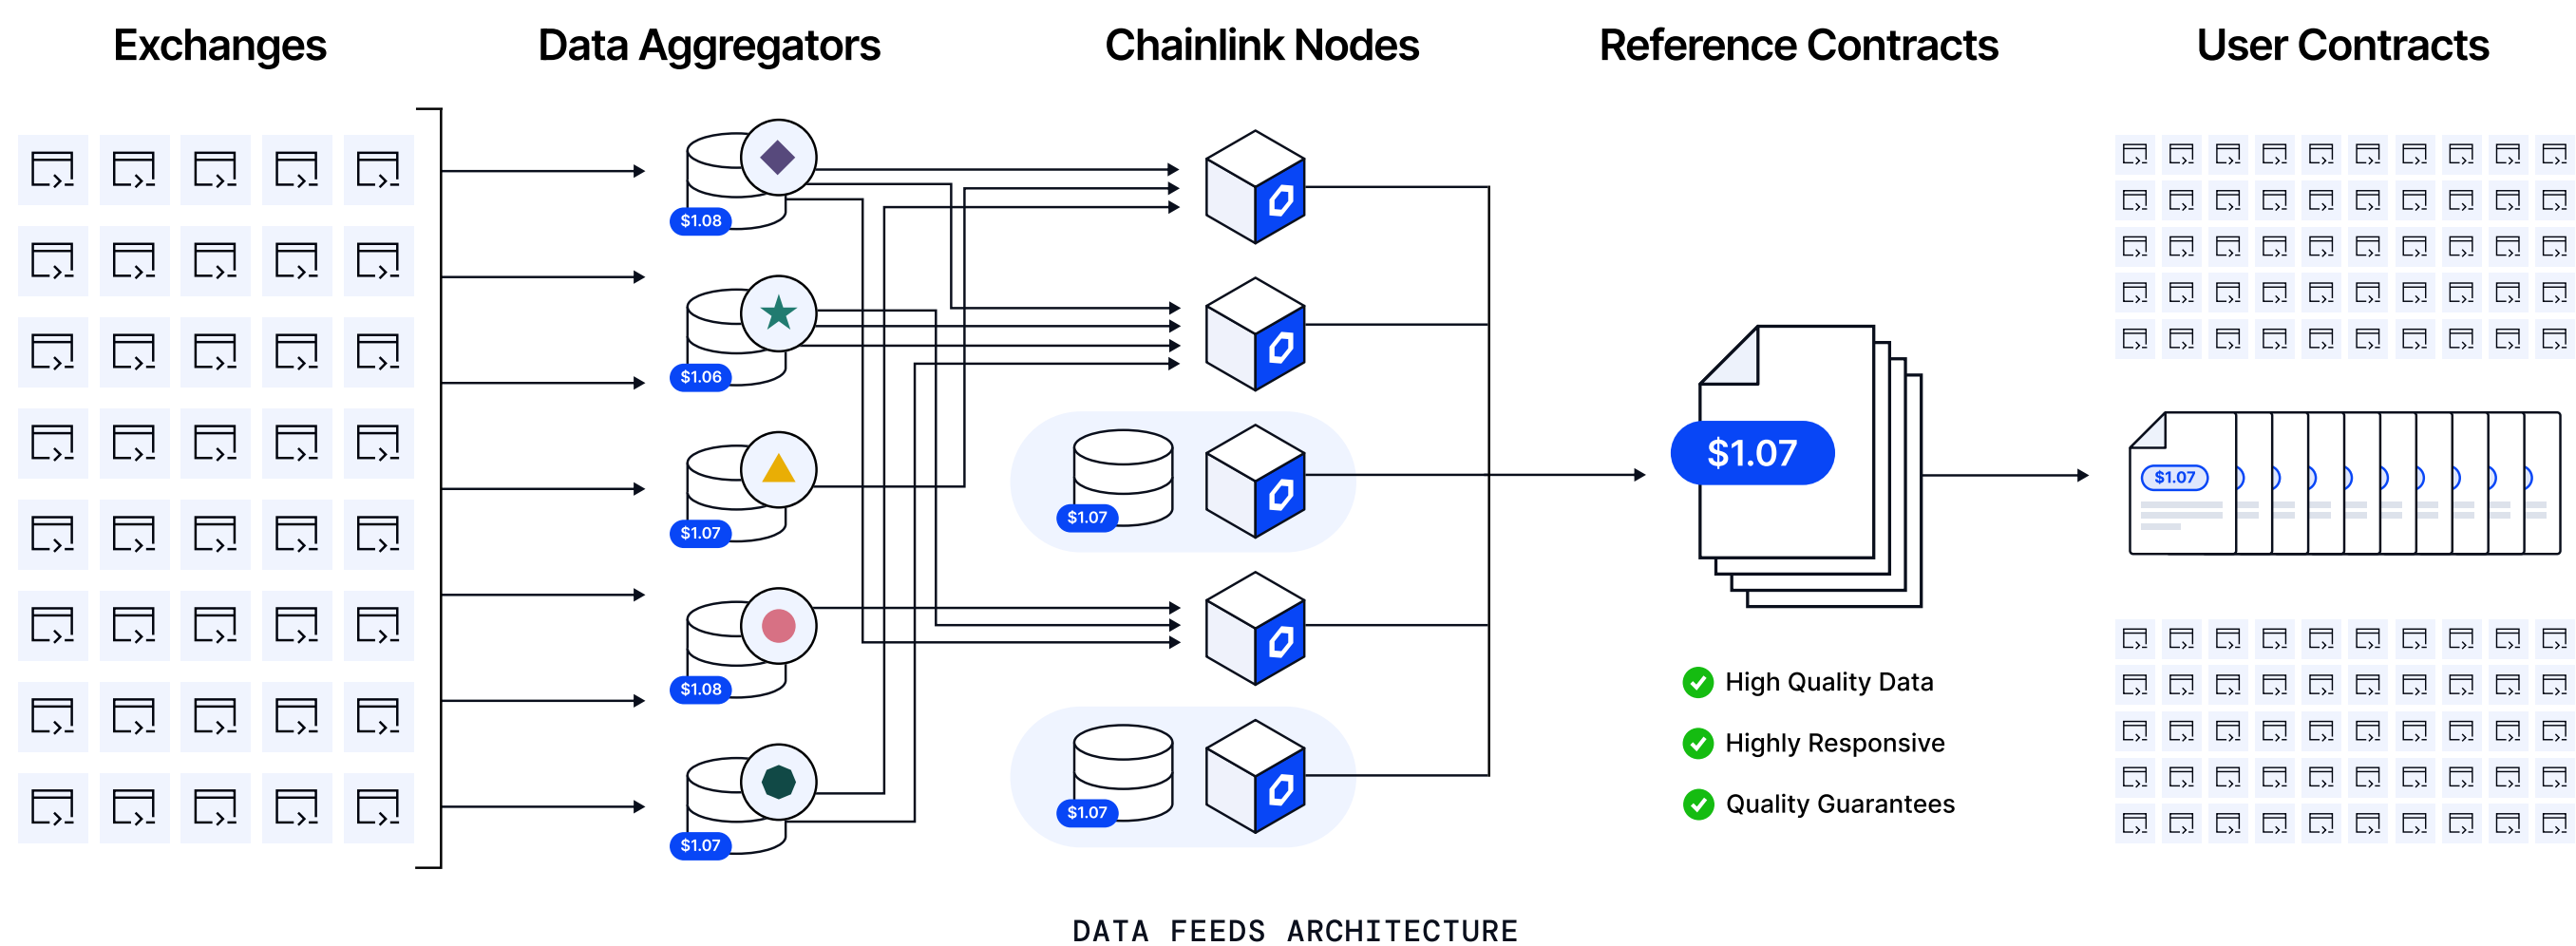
Exchanges

Data Aggregators

Chainlink Nodes

Reference Contracts

User Contracts

$1.08

$1.06

$1.07

$1.08

$1.07

$1.07

$1.07

$1.07

$1.07

High Quality Data

Highly Responsive

Quality Guarantees

DATA FEEDS ARCHITECTURE